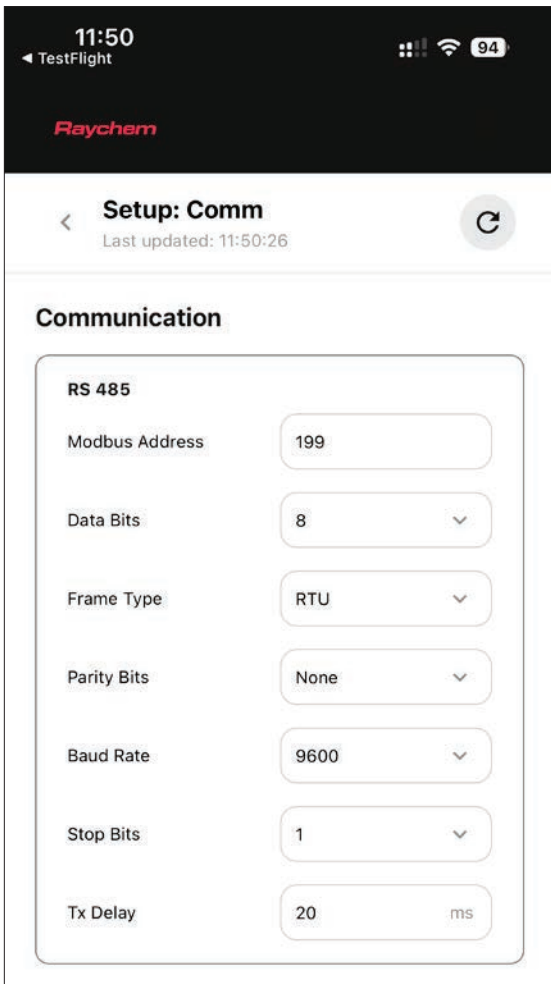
11:50
◀ TestFlight
94

Raychem

Setup: Comm
Last updated: 11:50:26

Communication

RS 485

Modbus Address 199

Data Bits 8

Frame Type RTU

Parity Bits None

Baud Rate 9600

Stop Bits 1

Tx Delay 20 ms